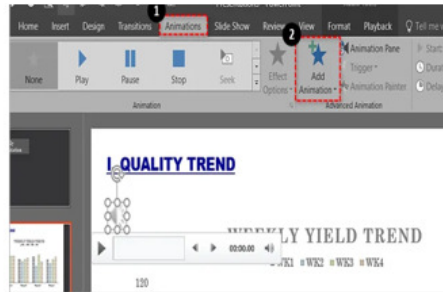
Home Insert Design Transitions 1 Animations Slide Show Review 2 View Format Playback Tell me

None Play Pause Stop Seek Effect Options Add Animation Animation Pane Trigger Animation Painter Start Dura Delay

Animation Advanced Animation

QUALITY TREND

WEEKLY YIELD TREND

00:00.00

WK1 WK2 WK3 WK4

120